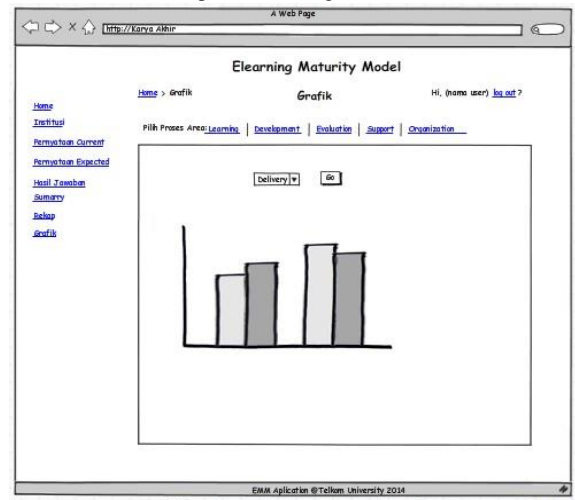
A Web Page

http://Karya Akhir

Elearning Maturity Model

Home > Grafik

Grafik

Hi, (nama user) log out ?

Home
Institusi
Pernyataan Current
Pernyataan Expected
Hasil Jawaban
Sumarry
Rekap
Grafik

Pilih Proses Area: Learning | Development | Evaluation | Support | Organization

Delivery ▾

Go

EMM Aplication @Telkom University 2014